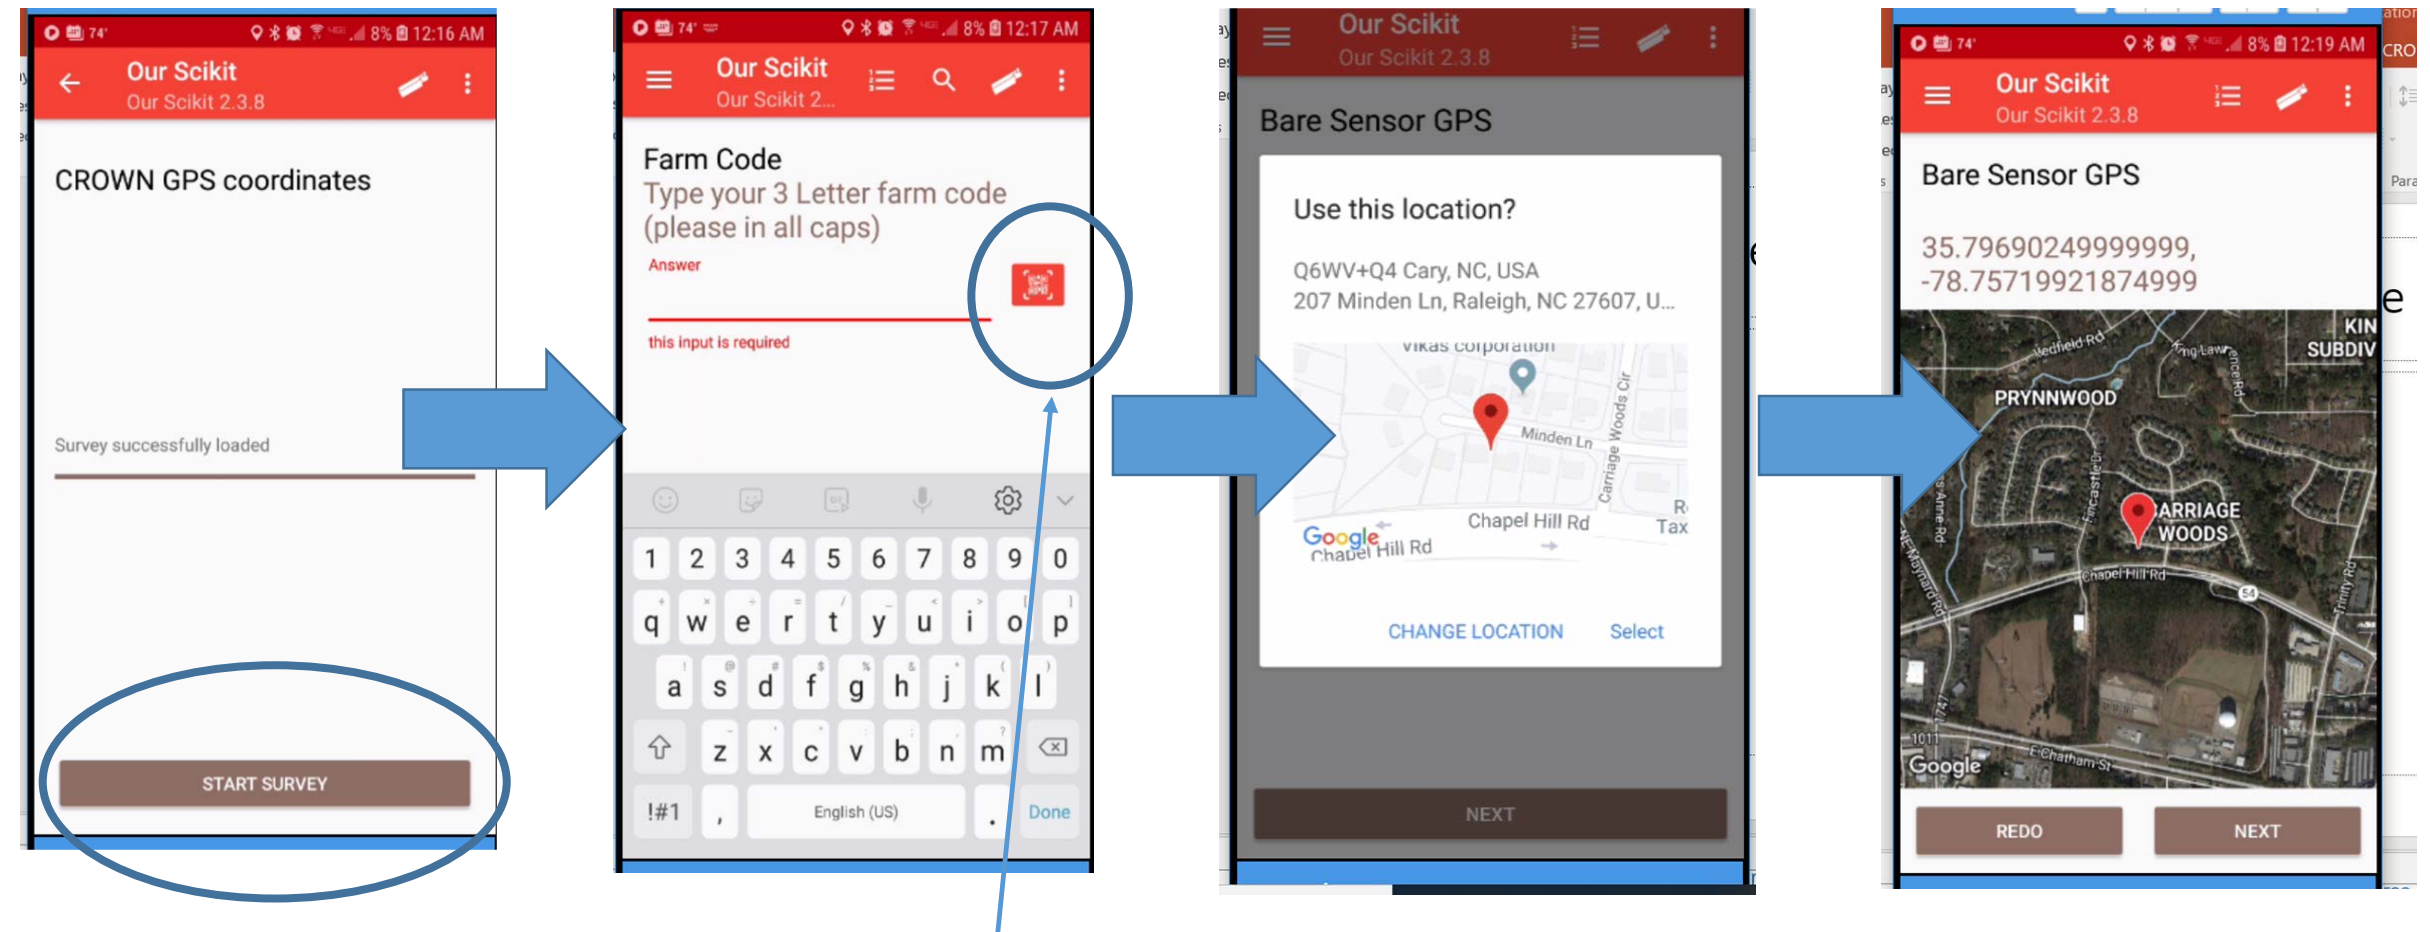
74° 8% 12:16 AM

Our Scikit
Our Scikit 2.3.8

CROWN GPS coordinates

Survey successfully loaded

START SURVEY

74° 8% 12:17 AM

Our Scikit
Our Scikit 2...

Farm Code
Type your 3 Letter farm code (please in all caps)

Answer

this input is required

1 2 3 4 5 6 7 8 9 0
q w e r t y u i o p
a s d f g h j k l
z x c v b n m
!#1 , English (US) . Done

Our Scikit
Our Scikit 2.3.8

Bare Sensor GPS

Use this location?

Q6WV+Q4 Cary, NC, USA
207 Minden Ln, Raleigh, NC 27607, U...

Vikas corporation
Minden Ln
Carriage Woods Cir
Chapel Hill Rd
Chapel Hill Rd
Google
R
Tax

CHANGE LOCATION Select

NEXT

74° 8% 12:19 AM

Our Scikit
Our Scikit 2.3.8

Bare Sensor GPS

35.796902499999999,
-78.757192187499999

Wedfield Rd
KIN
SUBDIV
PRYNNWOOD
CARRIAGE WOODS
Chapel Hill Rd
E Chatham St
Google

REDO NEXT

CRO
Para
e